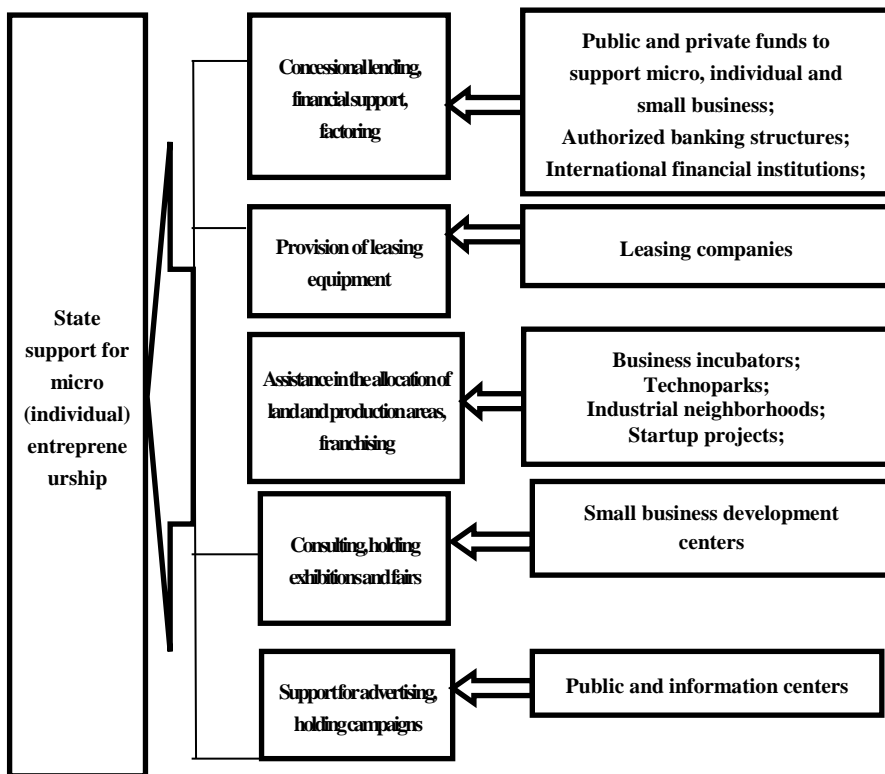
State support for micro (individual) entrepreneurship

Concessional lending, financial support, factoring

Public and private funds to support micro, individual and small business;
Authorized banking structures;
International financial institutions;

Provision of leasing equipment

Leasing companies

Assistance in the allocation of land and production areas, franchising

Business incubators;
Technoparks;
Industrial neighborhoods;
Startup projects;

Consulting, holding exhibitions and fairs

Small business development centers

Support for advertising, holding campaigns

Public and information centers